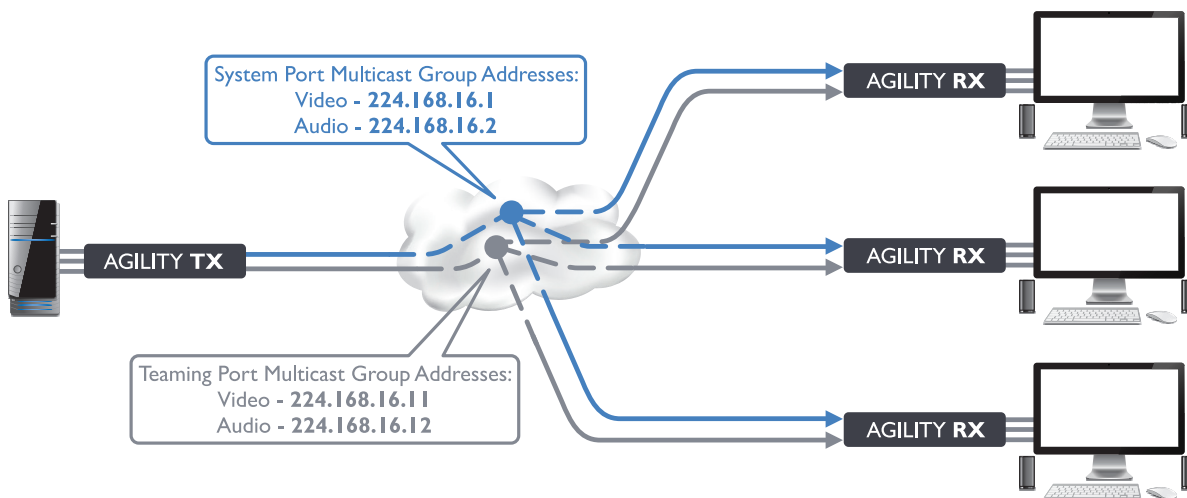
System Port Multicast Group Addresses:
Video - 224.168.16.1
Audio - 224.168.16.2

AGILITY RX

AGILITY TX

AGILITY RX

Teaming Port Multicast Group Addresses:
Video - 224.168.16.11
Audio - 224.168.16.12

AGILITY RX